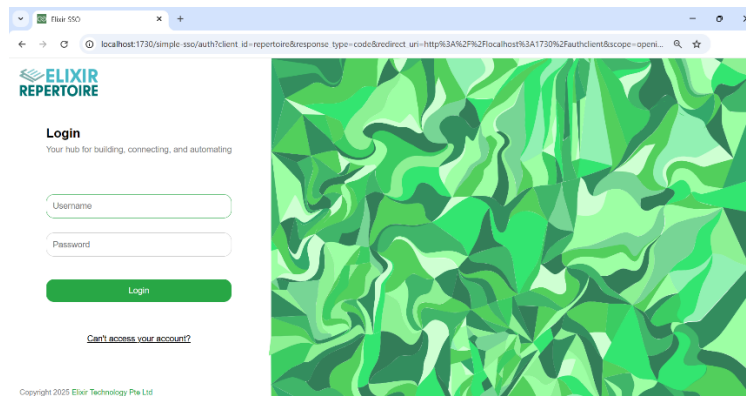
Elixir SSO

localhost:1730/simple-sso/auth?client_id=repertoire&response_type=code&redirect_uri=http%3A%2F%2Flocalhost%3A1730%2Fauthclient&scope=openi...

ELIXIR
REPERTOIRE

Login

Your hub for building, connecting, and automating

Username

Password

Login

Can't access your account?

Copyright 2025 Elixir Technology Pte Ltd